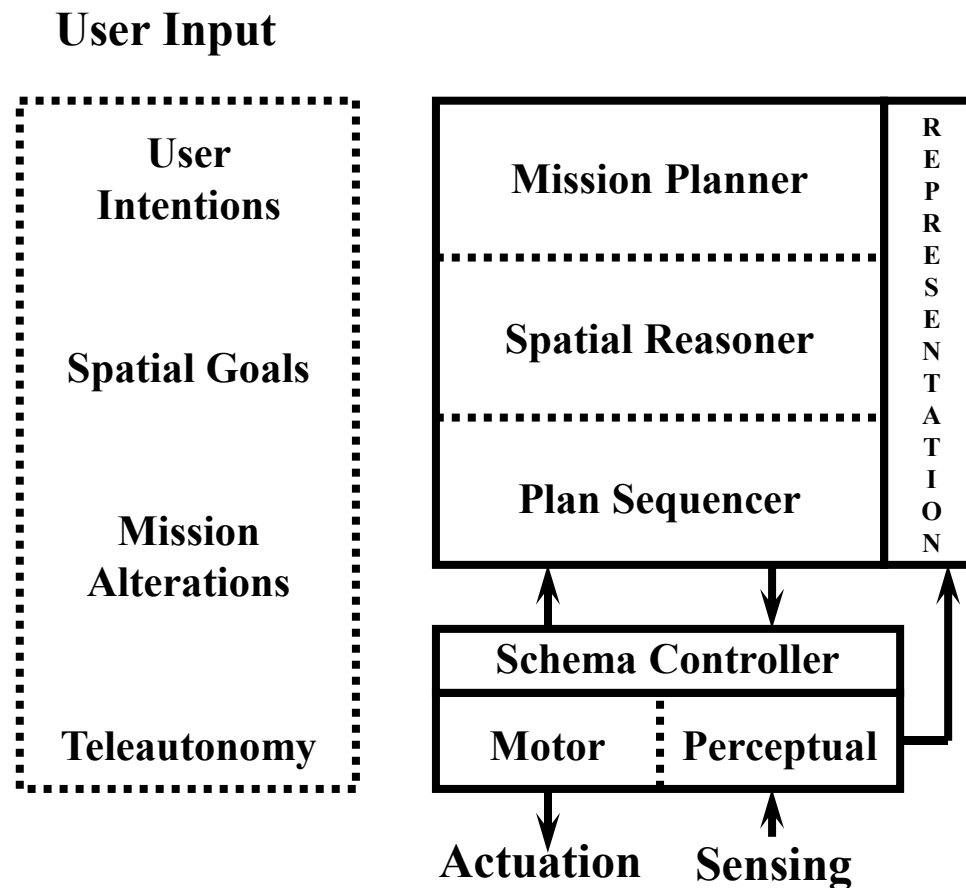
User Input

User Intentions

Spatial Goals

Mission Alterations

Teleautonomy

Mission Planner

Spatial Reasoner

Plan Sequencer

REPRESENTATION

Schema Controller

Motor

Perceptual

Actuation

Sensing